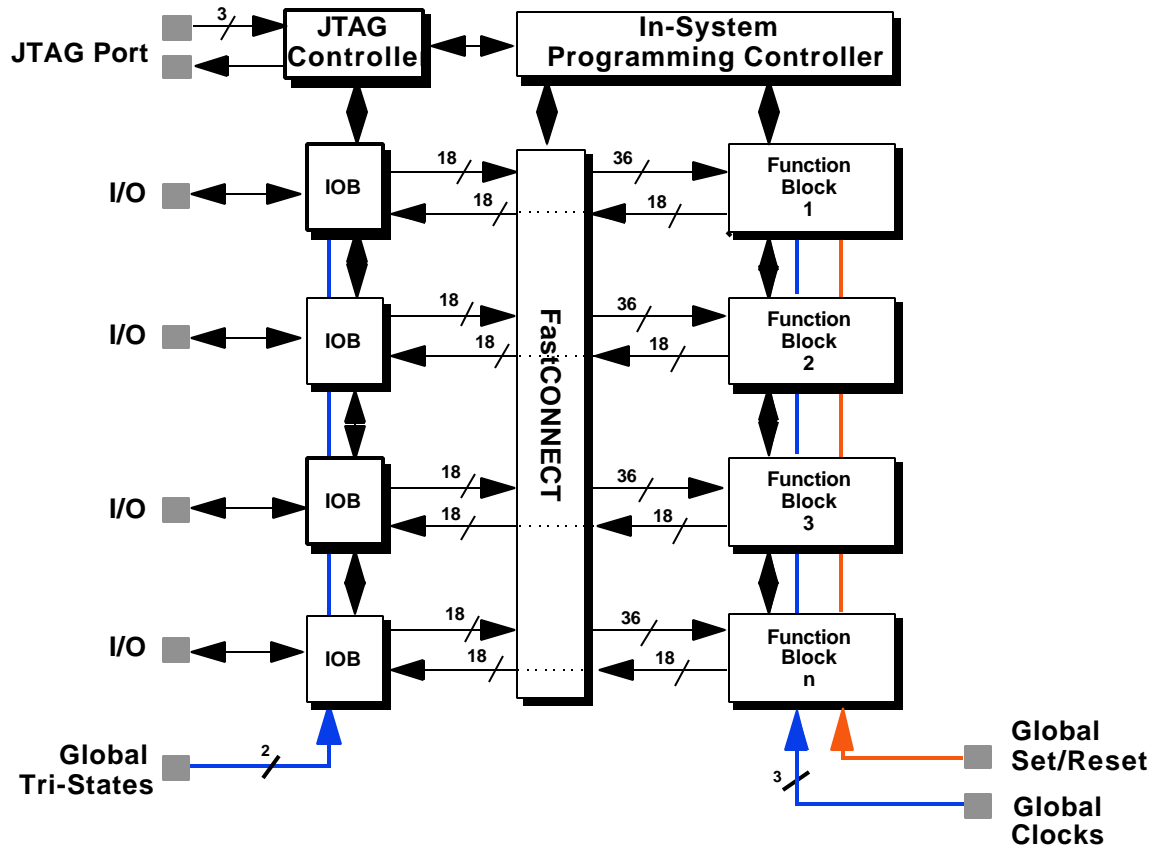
3
JTAG Port
JTAG Controlle
In-System Programming Controller

I/O
IOB
18
18
FastCONNECT
36
18
Function Block 1

I/O
IOB
18
18
36
18
Function Block 2

I/O
IOB
18
18
36
18
Function Block 3

I/O
IOB
18
18
36
18
Function Block n

Global Tri-States
2

3
Global Set/Reset
Global Clocks